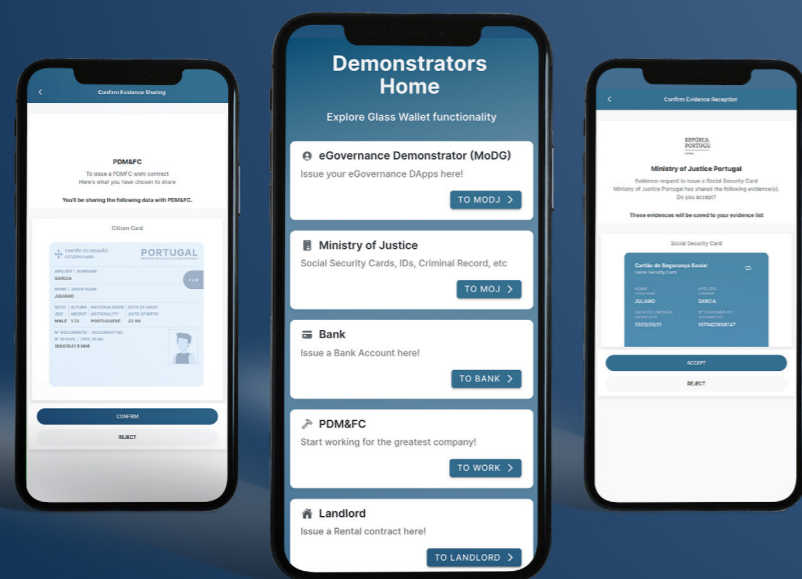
Confirm Evidence Sharing

PDM&FC
To issue a PDMFC work contract
Here's what you have chosen to share

You'll be sharing the following data with PDM&FC.

Citizen Card

CARTÃO DE CIDADÃO
CITIZEN CARD
PORTUGAL

APELIDO | SURNAME
GARCIA
NOME | GIVEN NAME
JULIANO

SEXO | ALTURA | NACIONALIDADE | DATA DE NASC.
SEX | HEIGHT | NATIONALITY | DATE OF BIRTH
MALE 170 PORTUGUESE 22-09

Nº DOCUMENTO | DOCUMENT NO.
1664104718 MHO

CONFIRM
REJECT

Demonstrators Home

Explore Glass Wallet functionality

eGovernance Demonstrator (MoDG)
Issue your eGovernance DApps here!
TO MODJ

Ministry of Justice
Social Security Cards, IDs, Criminal Record, etc
TO MOJ

Bank
Issue a Bank Account here!
TO BANK

PDM&FC
Start working for the greatest company!
TO WORK

Landlord
Issue a Rental contract here!
TO LANDLORD

Confirm Evidence Reception

REPÚBLICA PORTUGUESA

Ministry of Justice Portugal
Evidence request to issue a Social Security Card
Ministry of Justice Portugal has shared the following evidence(s).
Do you accept?

These evidences will be saved to your evidence list

Social Security Card

Cartão de Segurança Social
Social Security Card

NOME
JULIANO
APELIDO
GARCIA
DATA DE CRIAÇÃO
2023/03/31
Nº DOCUMENTO
1575423508147

ACCEPT
REJECT